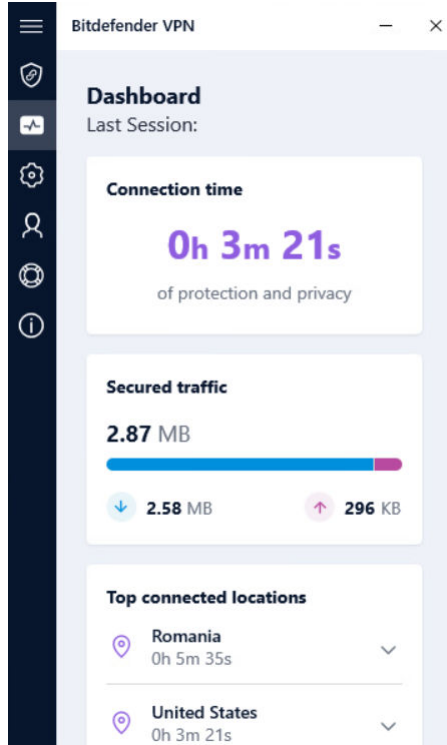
Bitdefender VPN

Dashboard
Last Session:

Connection time
0h 3m 21s
of protection and privacy

Secured traffic
2.87 MB
2.58 MB
296 KB

Top connected locations
Romania
0h 5m 35s
United States
0h 3m 21s